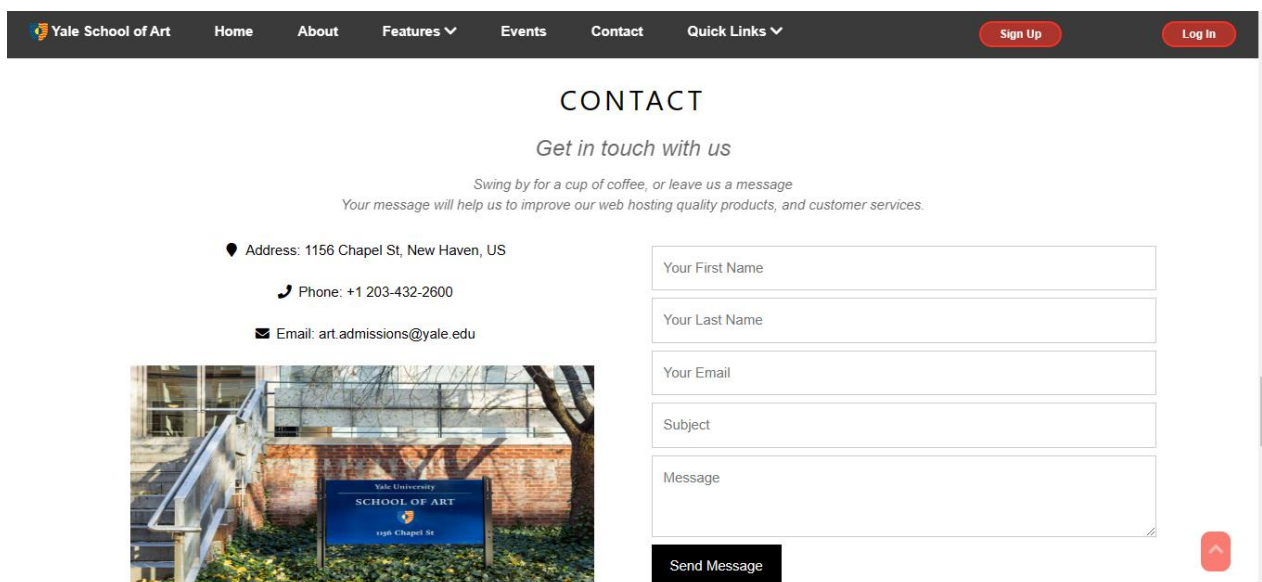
Yale School of Art Home About Features Events Contact Quick Links Sign Up Log In

CONTACT

Get in touch with us

Swing by for a cup of coffee, or leave us a message
Your message will help us to improve our web hosting quality products, and customer services.

Address: 1156 Chapel St, New Haven, US

Phone: +1 203-432-2600

Email: art.admissions@yale.edu

Yale University
SCHOOL OF ART
1156 Chapel St

Your First Name

Your Last Name

Your Email

Subject

Message

Send Message